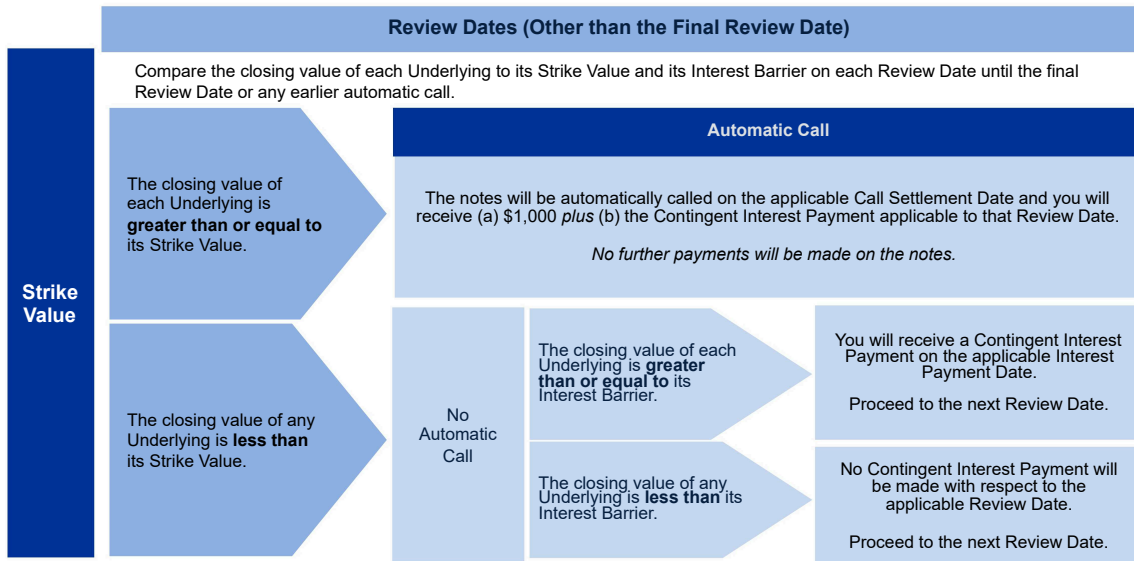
Review Dates (Other than the Final Review Date)

Strike Value

Compare the closing value of each Underlying to its Strike Value and its Interest Barrier on each Review Date until the final Review Date or any earlier automatic call.

The closing value of each Underlying is **greater than or equal to** its Strike Value.

Automatic Call

The notes will be automatically called on the applicable Call Settlement Date and you will receive (a) $1,000 *plus* (b) the Contingent Interest Payment applicable to that Review Date.

*No further payments will be made on the notes.*

The closing value of any Underlying is **less than** its Strike Value.

No Automatic Call

The closing value of each Underlying is **greater than or equal to** its Interest Barrier.

You will receive a Contingent Interest Payment on the applicable Interest Payment Date.

Proceed to the next Review Date.

The closing value of any Underlying is **less than** its Interest Barrier.

No Contingent Interest Payment will be made with respect to the applicable Review Date.

Proceed to the next Review Date.